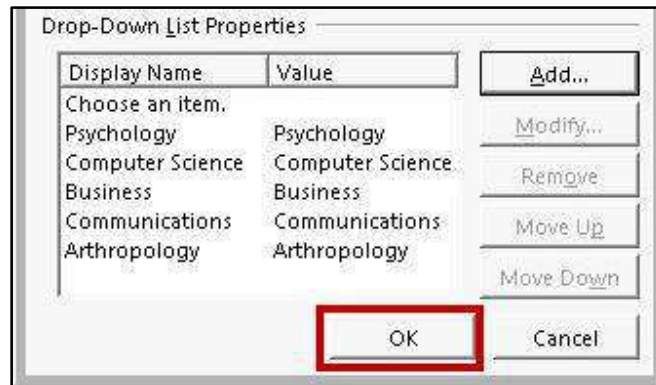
Drop-Down List Properties

| Display Name | Value |
|---|---|
| Choose an item. | |
| Psychology | Psychology |
| Computer Science | Computer Science |
| Business | Business |
| Communications | Communications |
| Arthropology | Arthropology |

Add...
Modify...
Remove
Move Up
Move Down

OK
Cancel